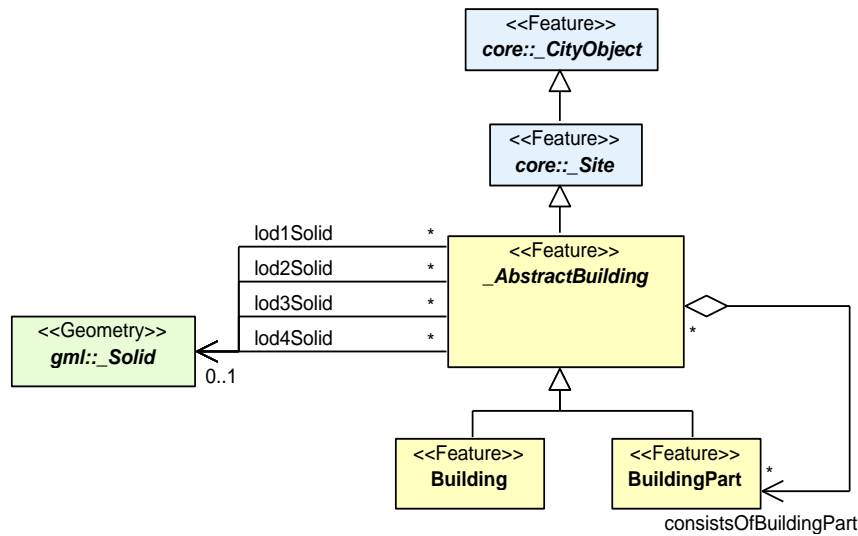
<<Feature>>
core::_CityObject

<<Feature>>
core::_Site

lod1Solid *
lod2Solid *
lod3Solid *
lod4Solid *

<<Feature>>
_AbstractBuilding

<<Geometry>>
gml::_Solid

0..1

*

<<Feature>>
Building

<<Feature>>
BuildingPart

*

consistsOfBuildingPart